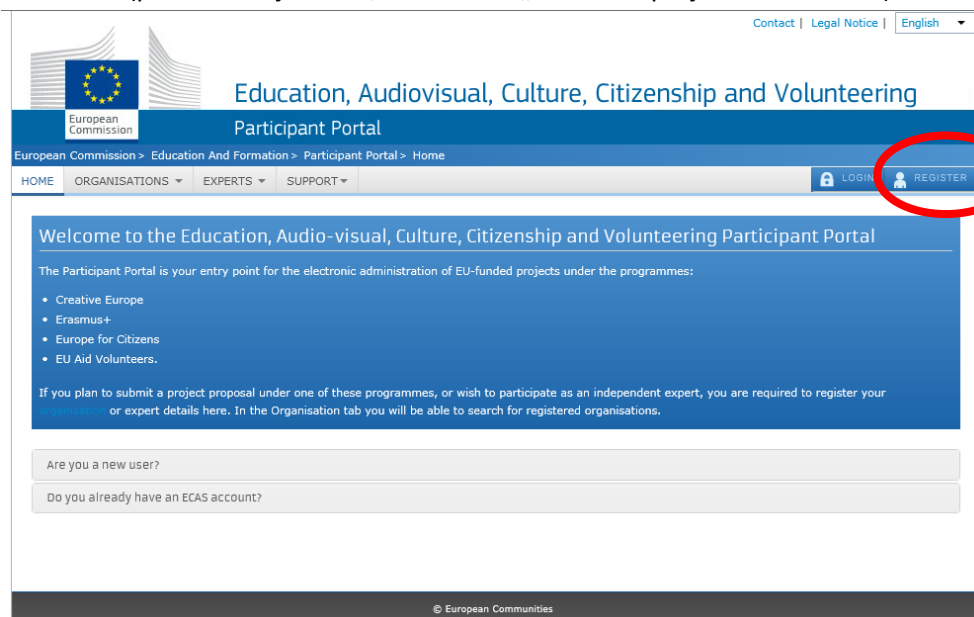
Contact | Legal Notice | English

European Commission

Education, Audiovisual, Culture, Citizenship and Volunteering

Participant Portal

European Commission > Education And Formation > Participant Portal > Home

HOME ORGANISATIONS EXPERTS SUPPORT LOGIN REGISTER

Welcome to the Education, Audio-visual, Culture, Citizenship and Volunteering Participant Portal

The Participant Portal is your entry point for the electronic administration of EU-funded projects under the programmes:

- Creative Europe
- Erasmus+
- Europe for Citizens
- EU Aid Volunteers.

If you plan to submit a project proposal under one of these programmes, or wish to participate as an independent expert, you are required to register your organisation or expert details here. In the Organisation tab you will be able to search for registered organisations.

Are you a new user?

Do you already have an ECAS account?

© European Communities